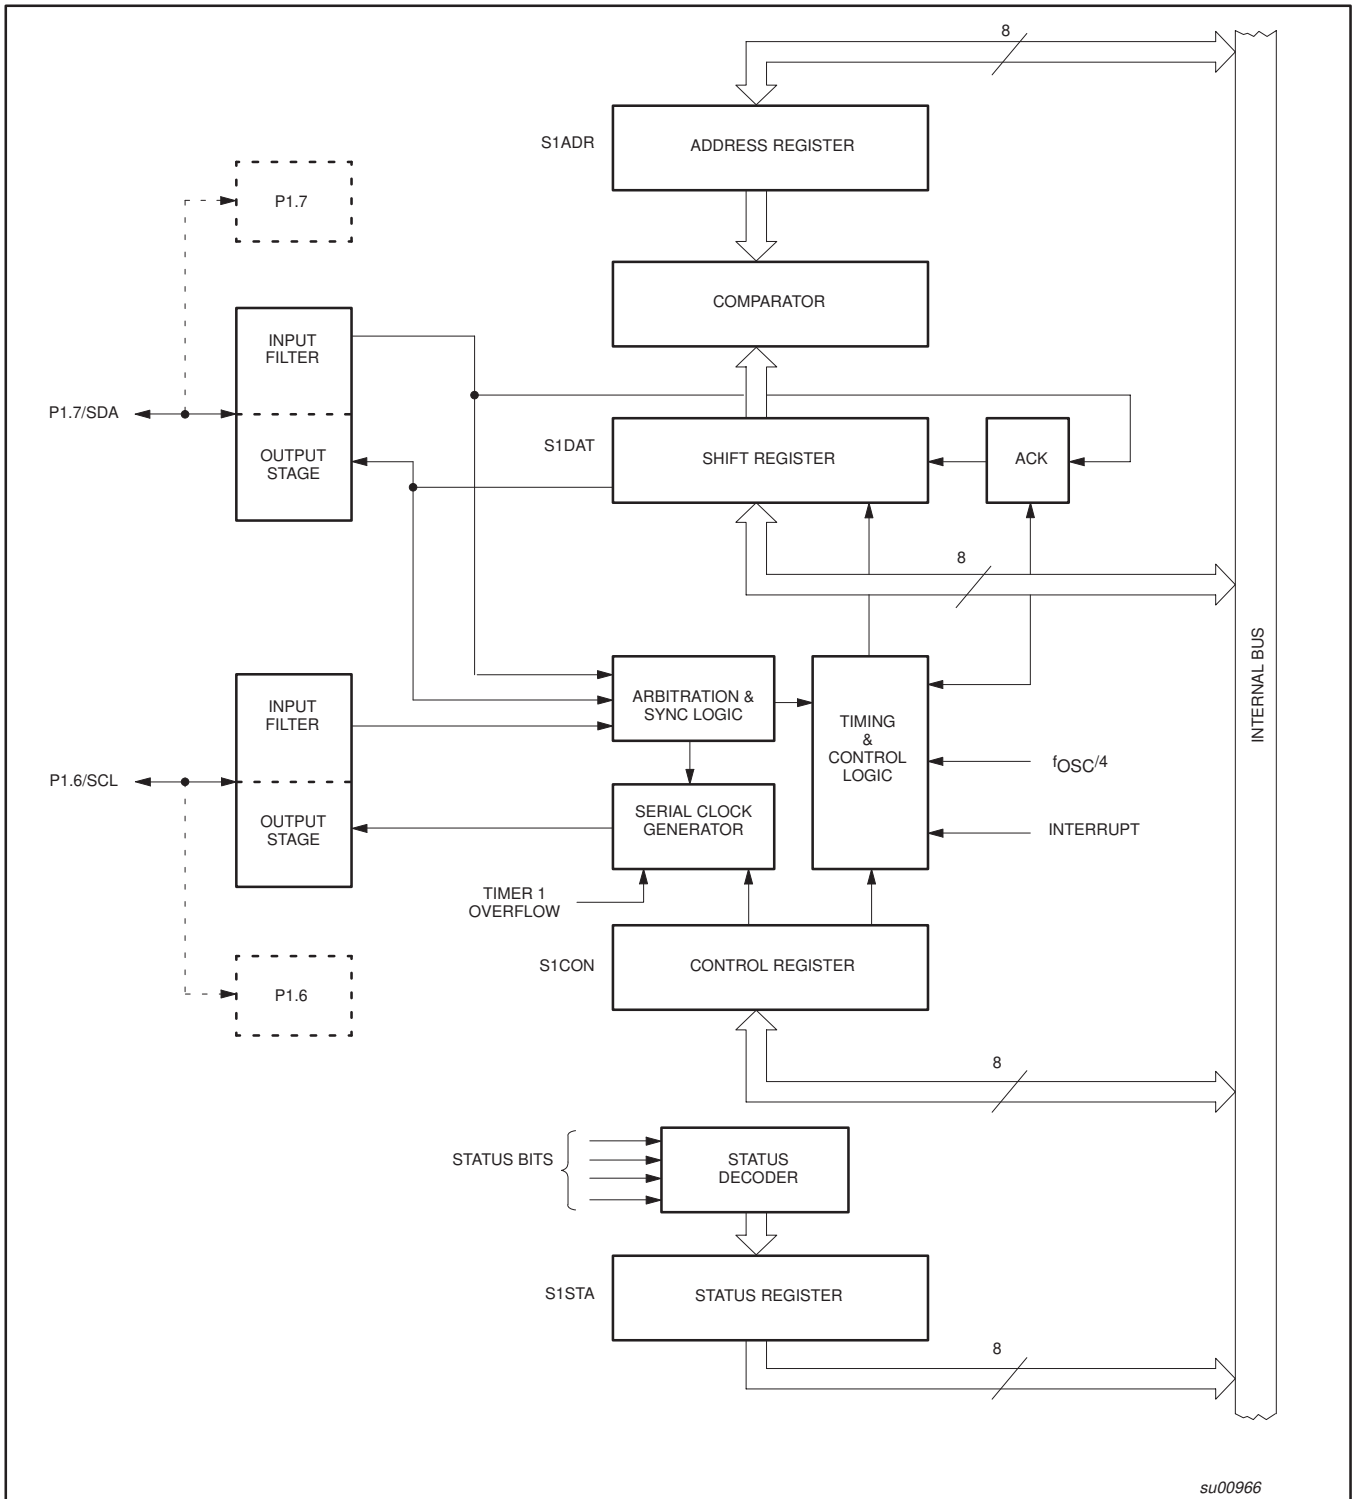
8

S1ADR

ADDRESS REGISTER

P1.7

COMPARATOR

INPUT FILTER

P1.7/SDA

OUTPUT STAGE

S1DAT

SHIFT REGISTER

ACK

8

INTERNAL BUS

ARBITRATION & SYNC LOGIC

TIMING & CONTROL LOGIC

INPUT FILTER

$f_{OSC}/4$

P1.6/SCL

OUTPUT STAGE

SERIAL CLOCK GENERATOR

INTERRUPT

TIMER 1 OVERFLOW

S1CON

CONTROL REGISTER

P1.6

8

STATUS BITS

STATUS DECODER

S1STA

STATUS REGISTER

8

su00966